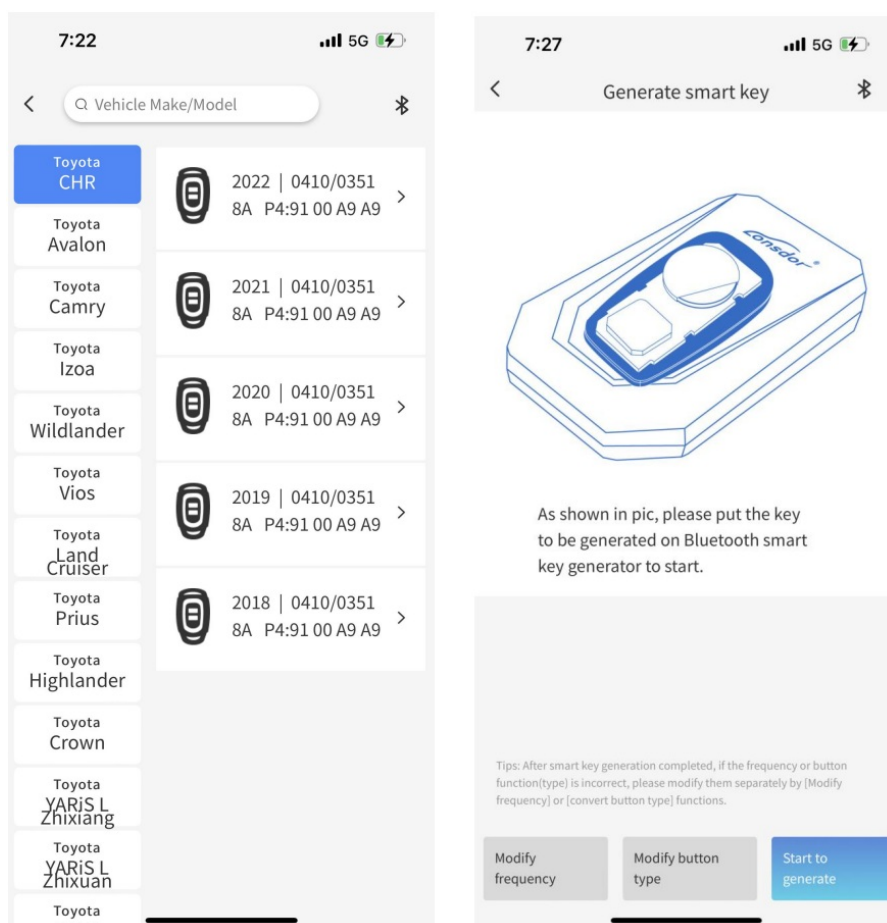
7:22

5G

<

Vehicle Make/Model

Toyota
CHR

Toyota
Avalon

Toyota
Camry

Toyota
Izoa

Toyota
Wildlander

Toyota
Vios

Toyota
Land Cruiser

Toyota
Prius

Toyota
Highlander

Toyota
Crown

Toyota
YARiS L Zhixiang

Toyota
YARiS L Zhixuan

Toyota

2022 | 0410/0351
8A P4:91 00 A9 A9

2021 | 0410/0351
8A P4:91 00 A9 A9

2020 | 0410/0351
8A P4:91 00 A9 A9

2019 | 0410/0351
8A P4:91 00 A9 A9

2018 | 0410/0351
8A P4:91 00 A9 A9

7:27

5G

<

Generate smart key

Lonsdor

As shown in pic, please put the key to be generated on Bluetooth smart key generator to start.

Tips: After smart key generation completed, if the frequency or button function(type) is incorrect, please modify them separately by [Modify frequency] or [convert button type] functions.

Modify frequency

Modify button type

Start to generate